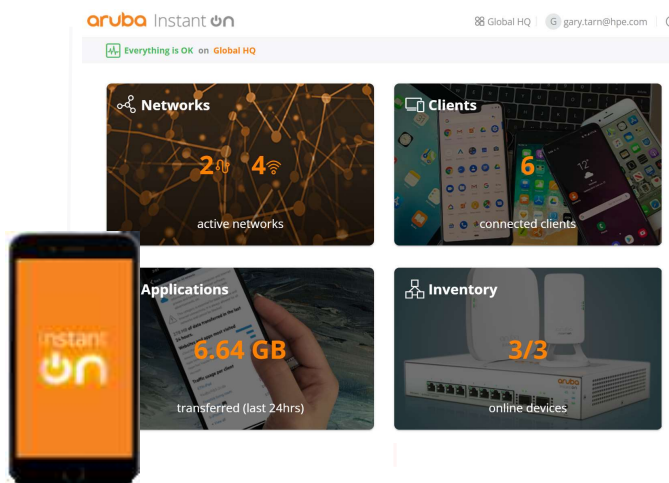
aruba Instant On

Global HQ | G gary.tarn@hpe.com

Everything is OK on Global HQ

Networks

2 4

active networks

Clients

6

connected clients

Applications

6.64 GB

transferred (last 24hrs)

Inventory

3/3

online devices

aruba

Instant On